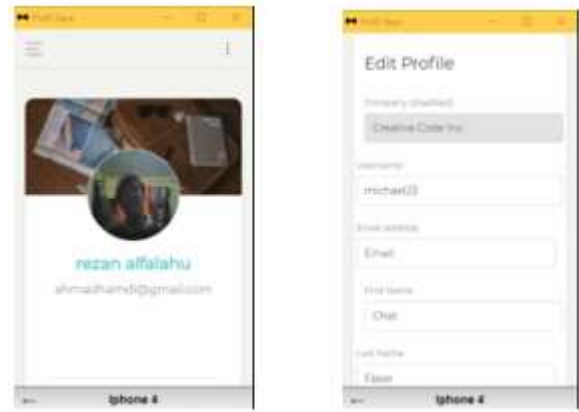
Profil Save

rezan alfalahu

ahmadhamdi@gmail.com

Iphone 4

Profil Save

Edit Profile

Company (disabled)

Creative Code Inc.

Username

michael23

Email address

Email

First Name

Chet

Last Name

Faker

Iphone 4